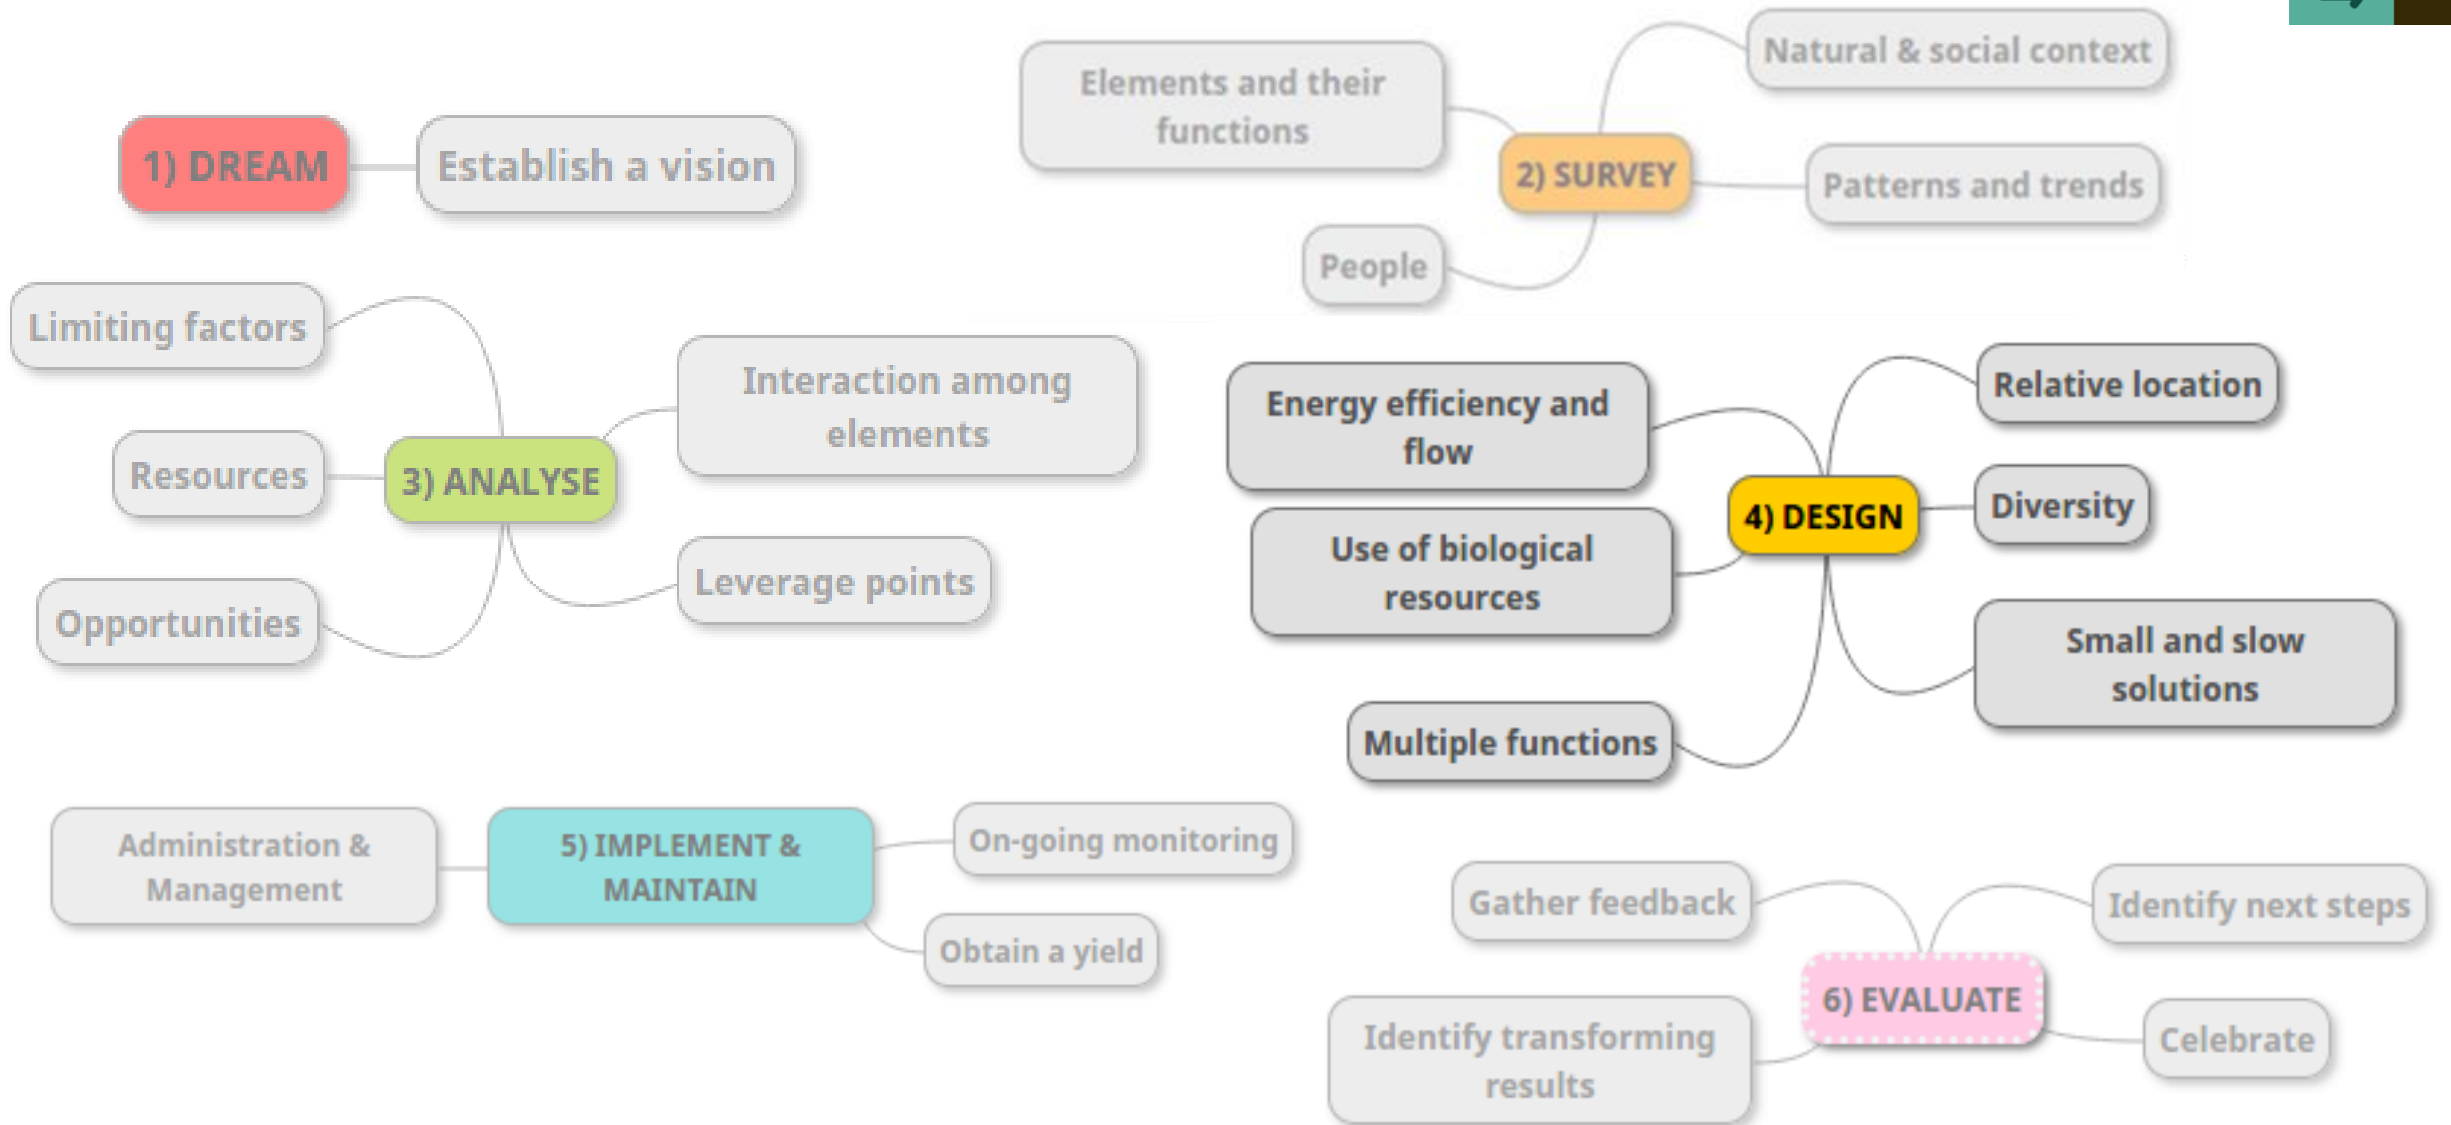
1) DREAM

Establish a vision

2) SURVEY

Elements and their functions

Natural & social context

Patterns and trends

People

3) ANALYSE

Limiting factors

Resources

Opportunities

Interaction among elements

Leverage points

4) DESIGN

Energy efficiency and flow

Use of biological resources

Multiple functions

Relative location

Diversity

Small and slow solutions

5) IMPLEMENT & MAINTAIN

Administration & Management

On-going monitoring

Obtain a yield

6) EVALUATE

Gather feedback

Identify transforming results

Identify next steps

Celebrate